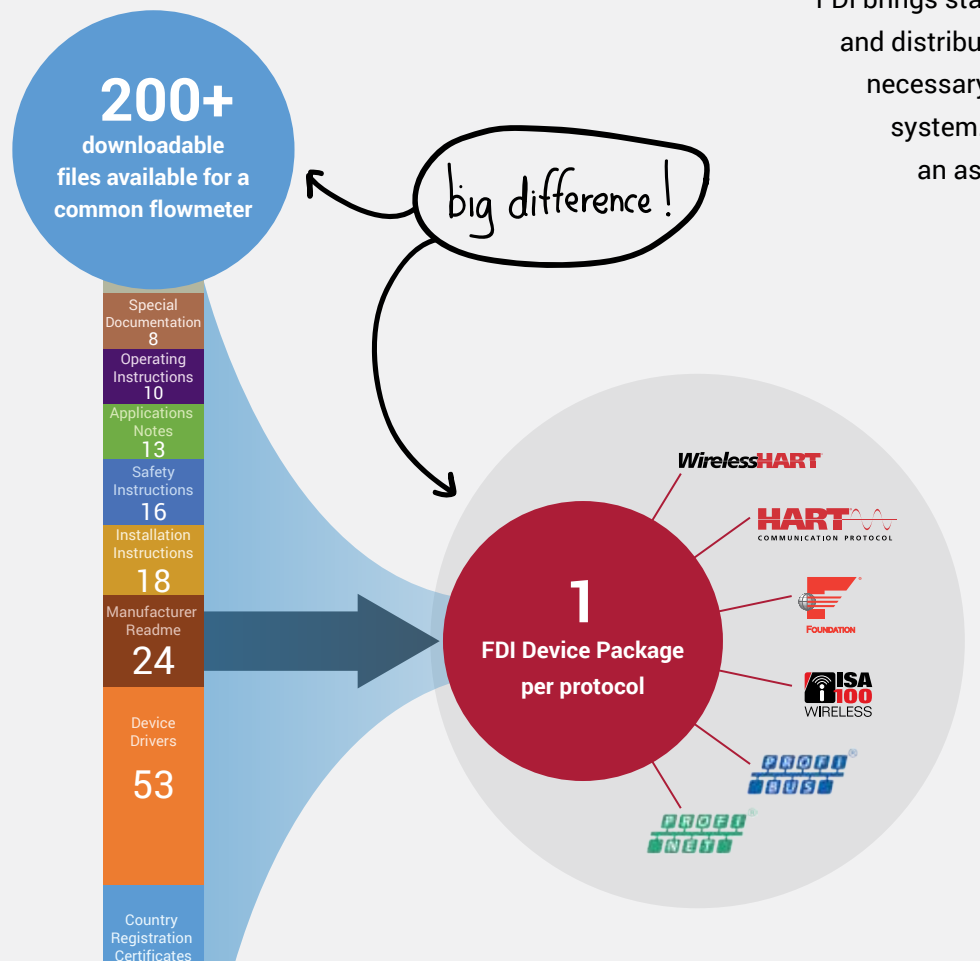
FDI brings sta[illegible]
and distribu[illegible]
necessary
system
an as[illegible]

200+
downloadable files available for a common flowmeter

big difference!

Special Documentation
8
Operating Instructions
10
Applications Notes
13
Safety Instructions
16
Installation Instructions
18
Manufacturer Readme
24
Device Drivers
53
Country Registration Certificates

1
FDI Device Package per protocol

WirelessHART
HART COMMUNICATION PROTOCOL
FOUNDATION
ISA 100 WIRELESS
PROFI BUS
PROFI NET